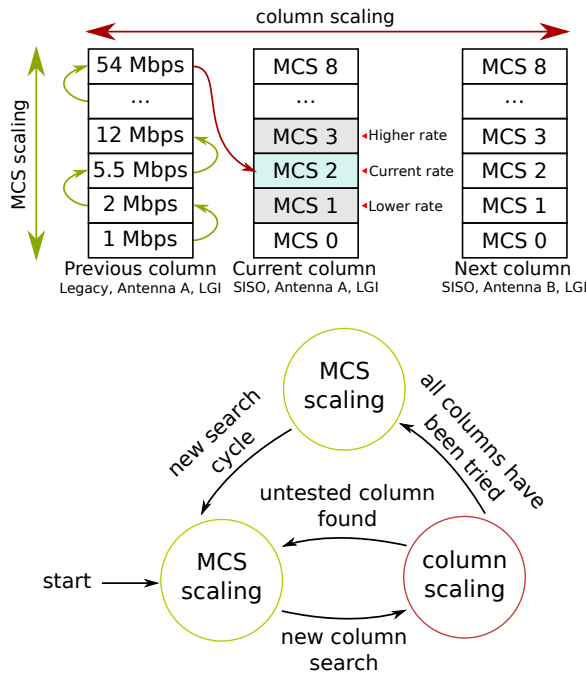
column scaling

MCS scaling

| 54 Mbps |
| ... |
| 12 Mbps |
| 5.5 Mbps |
| 2 Mbps |
| 1 Mbps |

Previous column
Legacy, Antenna A, LGI

| MCS 8 |
| ... |
| MCS 3 |
| MCS 2 |
| MCS 1 |
| MCS 0 |

Higher rate
Current rate
Lower rate

Current column
SISO, Antenna A, LGI

| MCS 8 |
| ... |
| MCS 3 |
| MCS 2 |
| MCS 1 |
| MCS 0 |

Next column
SISO, Antenna B, LGI

MCS scaling

new search cycle

all columns have been tried

untested column found

start

MCS scaling

column scaling

new column search